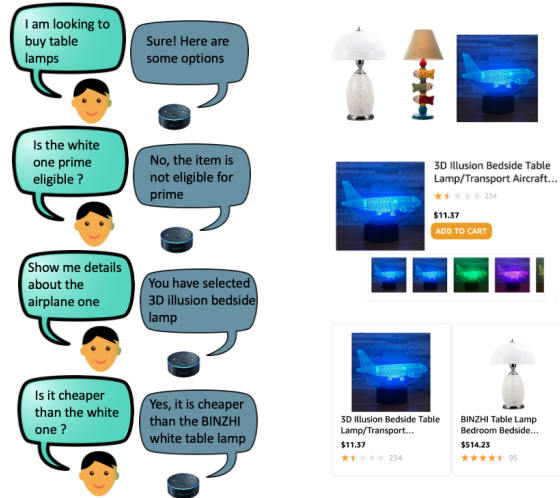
I am looking to buy table lamps

Sure! Here are some options

Is the white one prime eligible ?

No, the item is not eligible for prime

Show me details about the airplane one

You have selected 3D illusion bedside lamp

Is it cheaper than the white one ?

Yes, it is cheaper than the BINZHI white table lamp

3D Illusion Bedside Table Lamp/Transport Aircraft...

234

$11.37

ADD TO CART

3D Illusion Bedside Table Lamp/Transport...

$11.37

234

BINZHI Table Lamp Bedroom Bedside...

$514.23

95